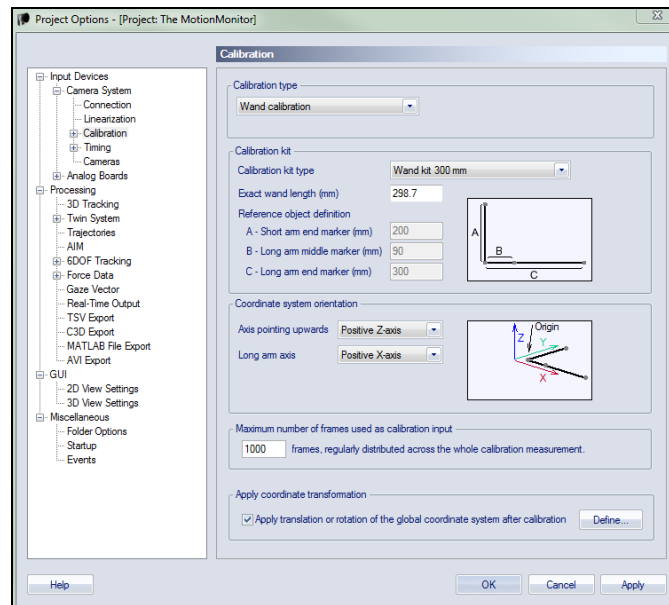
Project Options - [Project: The MotionMonitor]

Input Devices
Camera System
Connection
Linearization
Calibration
Timing
Cameras
Analog Boards
Processing
3D Tracking
Twin System
Trajectories
AIM
6DOF Tracking
Force Data
Gaze Vector
Real-Time Output
TSV Export
C3D Export
MATLAB File Export
AVI Export
GUI
2D View Settings
3D View Settings
Miscellaneous
Folder Options
Startup
Events

Calibration

Calibration type
Wand calibration

Calibration kit
Calibration kit type
Wand kit 300 mm
Exact wand length (mm)
298.7
Reference object definition
A - Short arm end marker (mm)
200
B - Long arm middle marker (mm)
90
C - Long arm end marker (mm)
300
A
B
C

Coordinate system orientation
Axis pointing upwards
Positive Z-axis
Long arm axis
Positive X-axis
Origin
Z
Y
X

Maximum number of frames used as calibration input
1000
frames, regularly distributed across the whole calibration measurement.

Apply coordinate transformation
Apply translation or rotation of the global coordinate system after calibration
Define...

Help
OK
Cancel
Apply